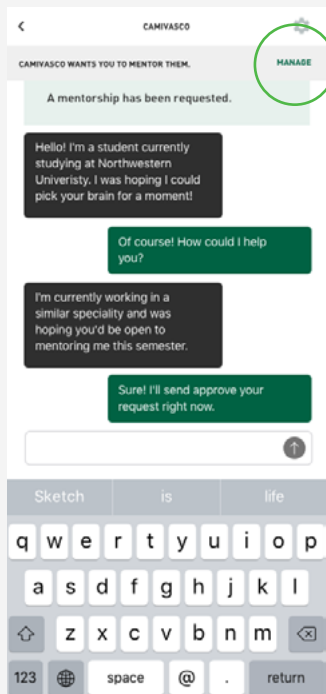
<

CAMIVASCO

CAMIVASCO WANTS YOU TO MENTOR THEM.

MANAGE

A mentorship has been requested.

Hello! I'm a student currently studying at Northwestern Univeristy. I was hoping I could pick your brain for a moment!

Of course! How could I help you?

I'm currently working in a similar speciality and was hoping you'd be open to mentoring me this semester.

Sure! I'll send approve your request right now.

Sketch

is

life

q w e r t y u i o p

a s d f g h j k l

z x c v b n m

123

space

@

.

return